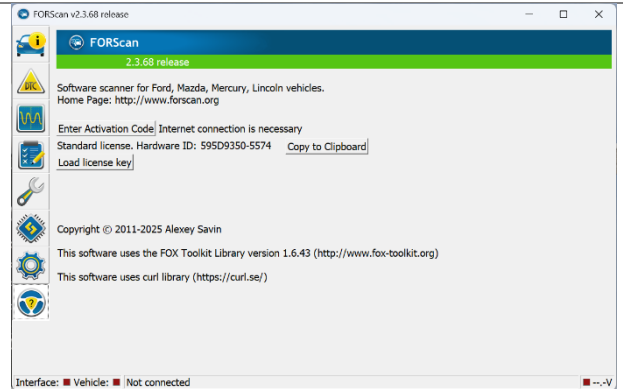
FORScan v2.3.68 release

FORScan

2.3.68 release

DTC

Software scanner for Ford, Mazda, Mercury, Lincoln vehicles.
Home Page: http://www.forscan.org

Enter Activation Code Internet connection is necessary

Standard license. Hardware ID: 595D9350-5574 Copy to Clipboard

Load license key

Copyright © 2011-2025 Alexey Savin

This software uses the FOX Toolkit Library version 1.6.43 (http://www.fox-toolkit.org)

This software uses curl library (https://curl.se/)

Interface: Vehicle: Not connected --.-V